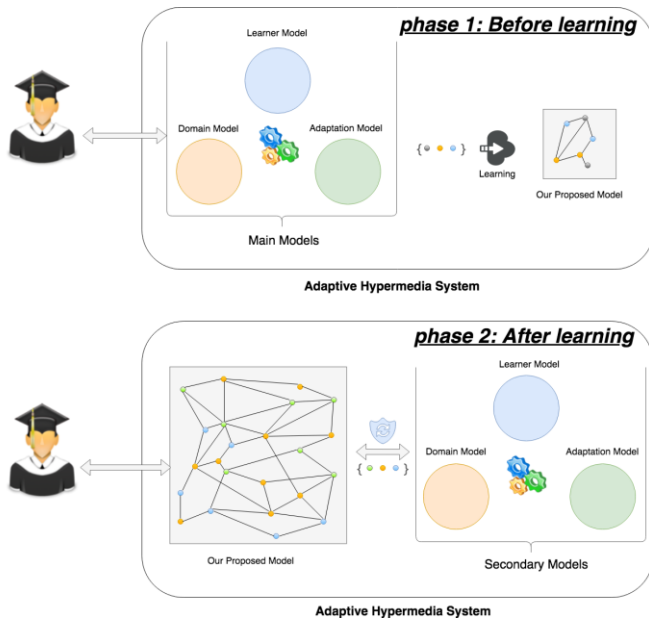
phase 1: Before learning

Learner Model

Domain Model

Adaptation Model

Main Models

{ }

Learning

Our Proposed Model

Adaptive Hypermedia System

phase 2: After learning

Learner Model

Domain Model

Adaptation Model

{ }

Our Proposed Model

Secondary Models

Adaptive Hypermedia System